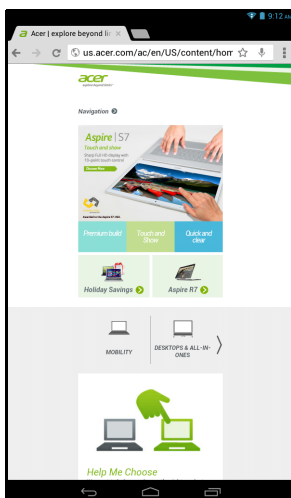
9:12 AM

Acer | explore beyond lin

us.acer.com/ac/en/US/content/hom

acer

Navigation

Aspire | S7

Touch and show

Premium build

Touch and Show

Quick and clear

Holiday Savings

Aspire R7

MOBILITY

DESKTOPS & ALL-IN-ONES

Help Me Choose